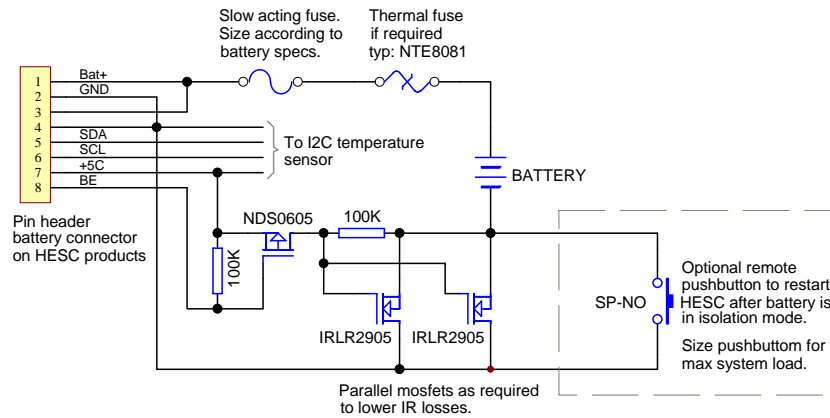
Slow acting fuse. Size according to battery specs.

Thermal fuse if required typ: NTE8081

1
2
3
4
5
6
7
8

Bat+
GND
SDA
SCL
+5C
BE

To I2C temperature sensor

BATTERY

Pin header battery connector on HESC products

NDS0605

100K

100K

SP-NO

Optional remote pushbutton to restart HESC after battery is in isolation mode.

Size pushbuttom for max system load.

IRLR2905

IRLR2905

Parallel mosfets as required to lower IR losses.